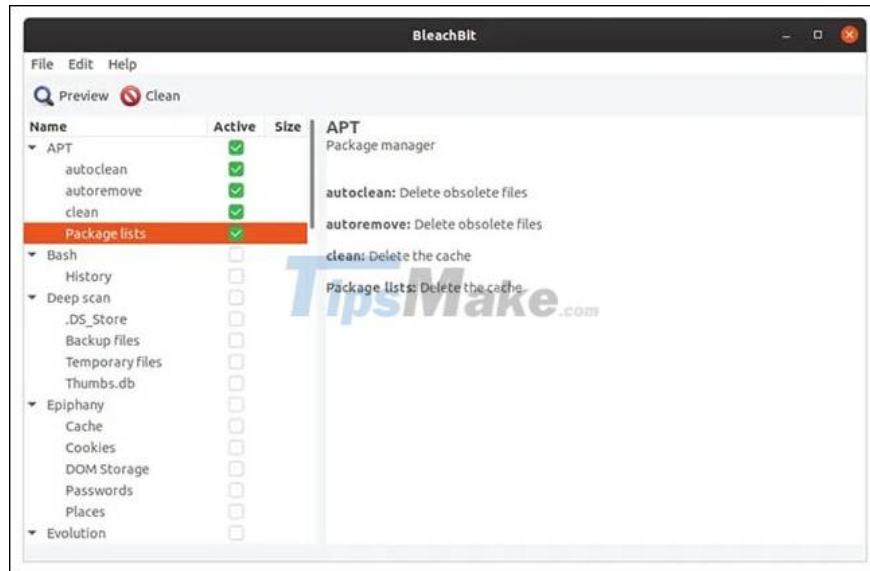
BleachBit

File Edit Help

Preview Clean

| Name | Active | Size |
|---|---|---|
| APT | | |
| autoclean | | |
| autoremove | | |
| clean | | |
| Package lists | | |
| Bash | | |
| History | | |
| Deep scan | | |
| .DS_Store | | |
| Backup files | | |
| Temporary files | | |
| Thumbs.db | | |
| Epiphany | | |
| Cache | | |
| Cookies | | |
| DOM Storage | | |
| Passwords | | |
| Places | | |
| Evolution | | |

APT
Package manager

autoclean: Delete obsolete files

autoremove: Delete obsolete files

clean: Delete the cache

Package lists: Delete the cache

TipsMake.com